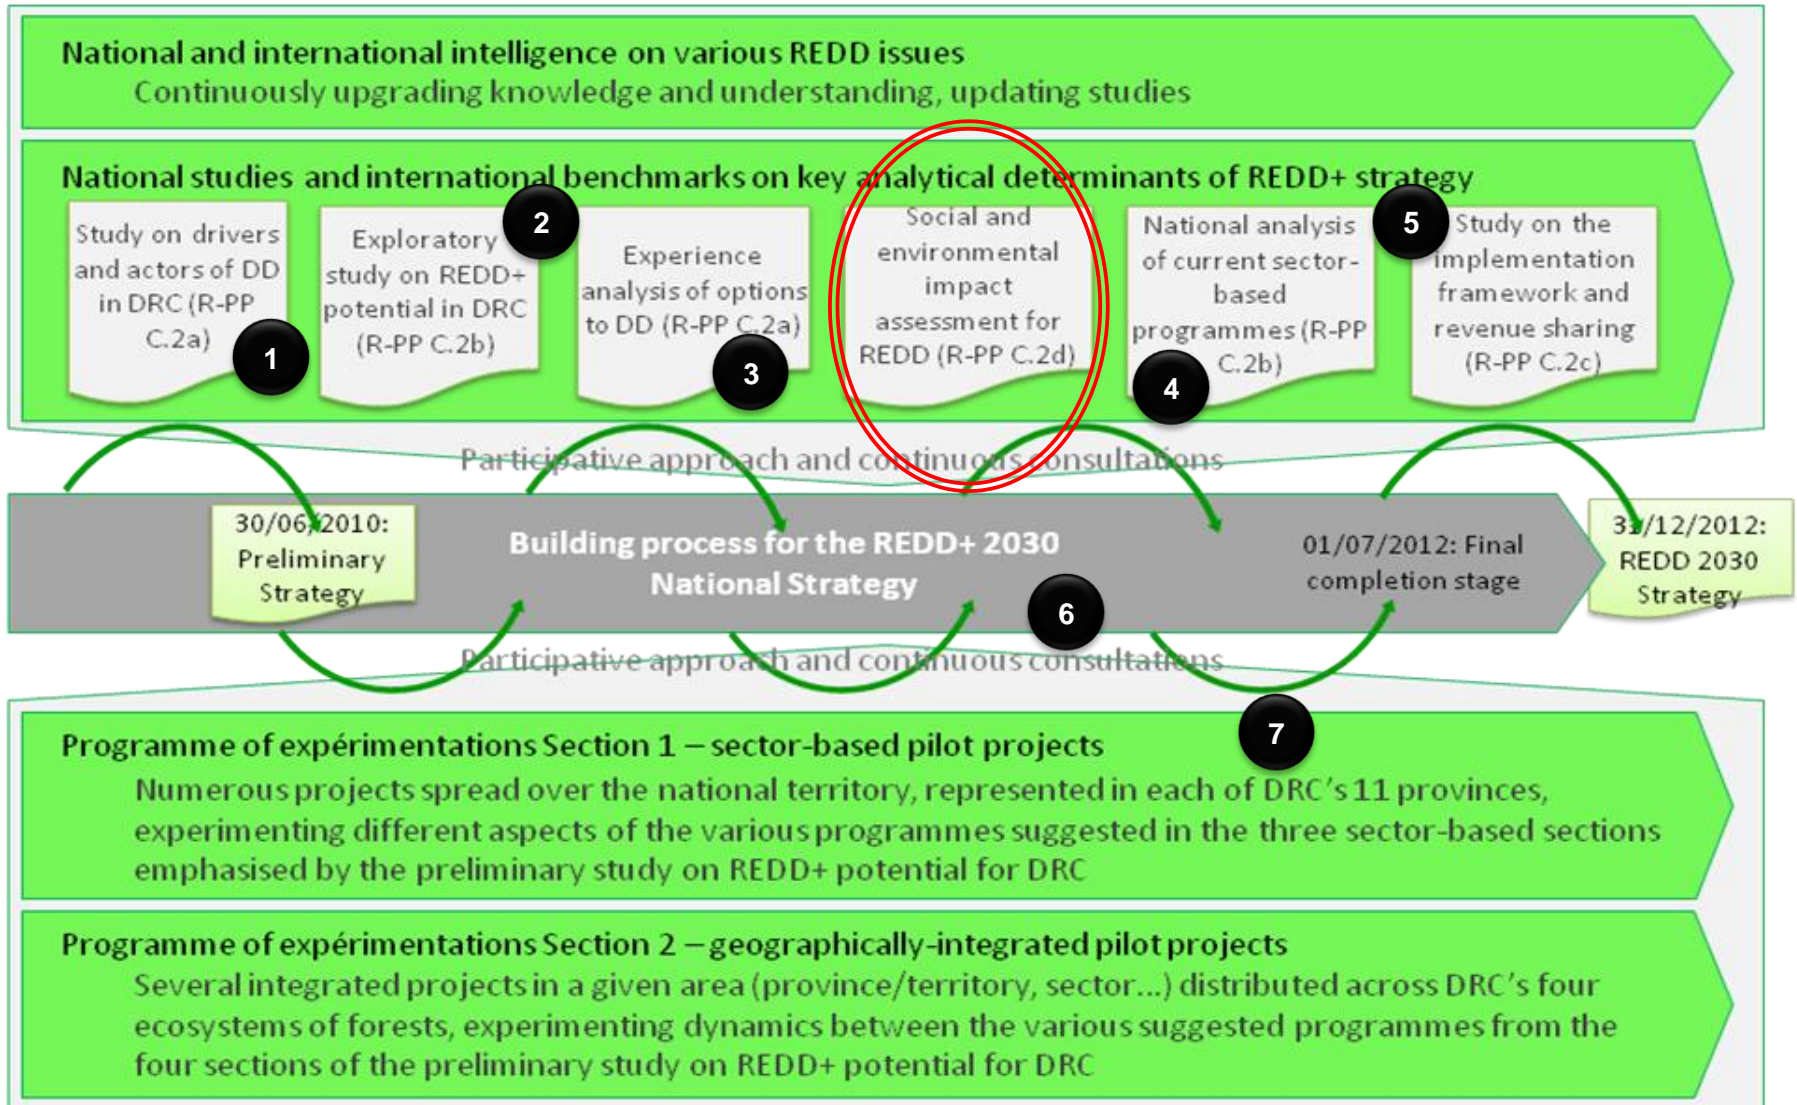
National and international intelligence on various REDD issues
Continuously upgrading knowledge and understanding, updating studies

National studies and international benchmarks on key analytical determinants of REDD+ strategy

Study on drivers and actors of DD in DRC (R-PP C.2a)

1

Exploratory study on REDD+ potential in DRC (R-PP C.2b)

2

Experience analysis of options to DD (R-PP C.2a)

3

Social and environmental impact assessment for REDD (R-PP C.2d)

National analysis of current sector-based programmes (R-PP C.2b)

4

5

Study on the implementation framework and revenue sharing (R-PP C.2c)

Participative approach and continuous consultations

30/06/2010: Preliminary Strategy

Building process for the REDD+ 2030 National Strategy

6

01/07/2012: Final completion stage

31/12/2012: REDD 2030 Strategy

Participative approach and continuous consultations

7

Programme of expérimentations Section 1 – sector-based pilot projects
Numerous projects spread over the national territory, represented in each of DRC's 11 provinces, experimenting different aspects of the various programmes suggested in the three sector-based sections emphasised by the preliminary study on REDD+ potential for DRC

Programme of expérimentations Section 2 – geographically-integrated pilot projects
Several integrated projects in a given area (province/territory, sector...) distributed across DRC's four ecosystems of forests, experimenting dynamics between the various suggested programmes from the four sections of the preliminary study on REDD+ potential for DRC